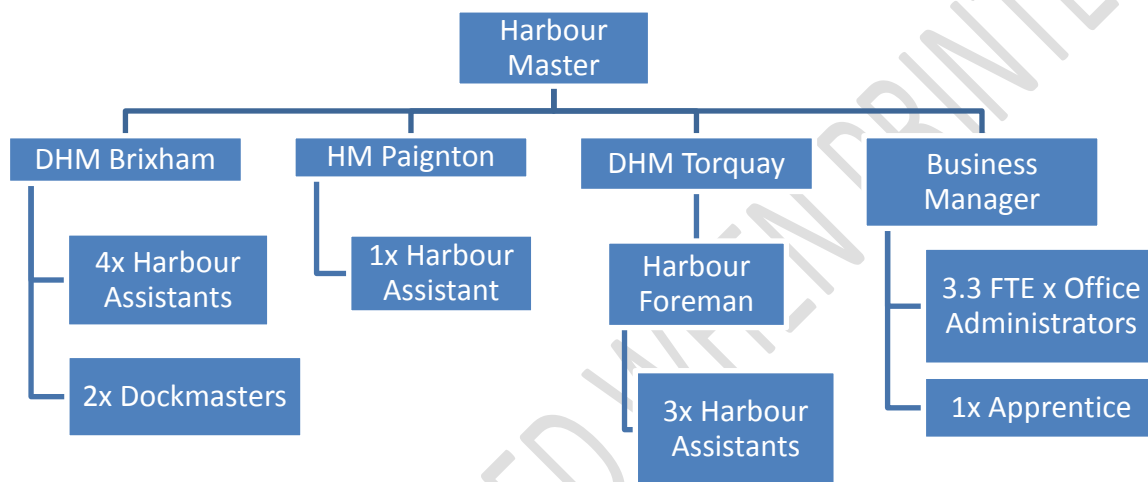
Harbour Master

DHM Brixham

4x Harbour Assistants

2x Dockmasters

HM Paignton

1x Harbour Assistant

DHM Torquay

Harbour Foreman

3x Harbour Assistants

Business Manager

3.3 FTE x Office Administrators

1x Apprentice

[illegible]ED WHEN PRINTE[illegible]